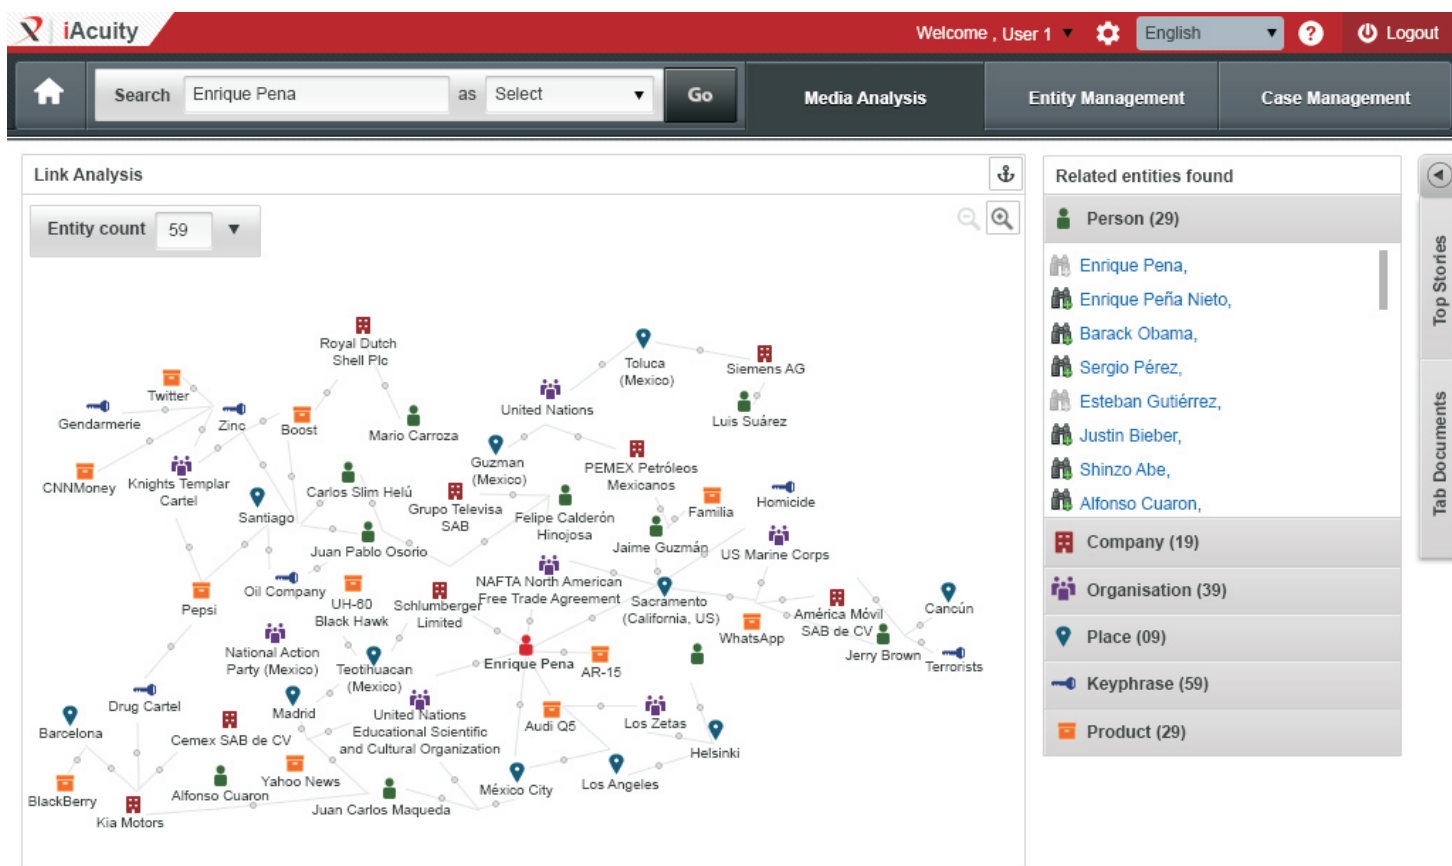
iAcuity

Welcome , User 1 English Logout

Search Enrique Pena as Select Go

Media Analysis Entity Management Case Management

Link Analysis

Entity count 59

Royal Dutch Shell Plc
Toluca (Mexico)
Siemens AG
Twitter
United Nations
Gendarmerie
Zinc
Boost
Mario Carroza
Luis Suárez
Guzman (Mexico)
PEMEX Petróleos Mexicanos
CNNMoney
Knights Templar Cartel
Carlos Slim Helú
Homicide
Grupo Televisa SAB
Felipe Calderón Hinojosa
Familia
Santiago
Juan Pablo Osorio
Jaime Guzmán
US Marine Corps
NAFTA North American Free Trade Agreement
Oil Company
UH-60 Black Hawk
Schlumberger Limited
Sacramento (California, US)
América Móvil SAB de CV
Cancún
Pepsi
WhatsApp
National Action Party (Mexico)
Teotihuacan (Mexico)
Enrique Pena
AR-15
Jerry Brown
Terrorists
Drug Cartel
Madrid
United Nations Educational Scientific and Cultural Organization
Audi Q5
Los Zetas
Barcelona
Cemex SAB de CV
Helsinki
Yahoo News
México City
Los Angeles
Alfonso Cuaron
BlackBerry
Kia Motors
Juan Carlos Maqueda

Related entities found

Person (29)
Enrique Pena,
Enrique Peña Nieto,
Barack Obama,
Sergio Pérez,
Esteban Gutiérrez,
Justin Bieber,
Shinzo Abe,
Alfonso Cuaron,
Company (19)
Organisation (39)
Place (09)
Keyphrase (59)
Product (29)

Top Stories
Tab Documents